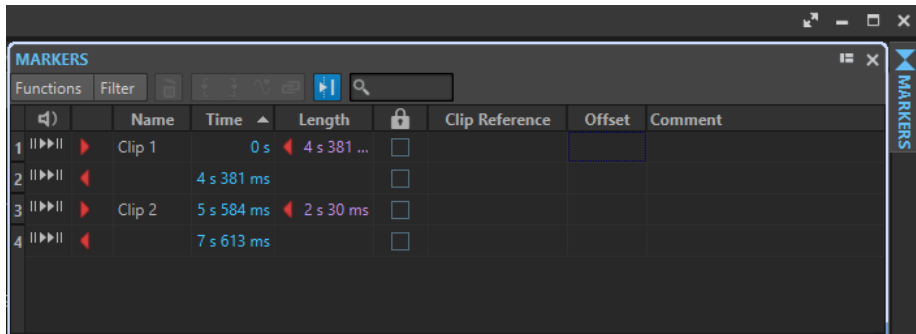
MARKERS

Functions Filter

| | | | Name | Time ▲ | Length | | Clip Reference | Offset | Comment |
|---|---|---|---|---|---|---|---|---|---|
| 1 | II▶▶II | ▶ | Clip 1 | 0 s | 4 s 381 ... | | | | |
| 2 | II▶▶II | ◀ | | 4 s 381 ms | | | | | |
| 3 | II▶▶II | ▶ | Clip 2 | 5 s 584 ms | 2 s 30 ms | | | | |
| 4 | II▶▶II | ◀ | | 7 s 613 ms | | | | | |

MARKERS